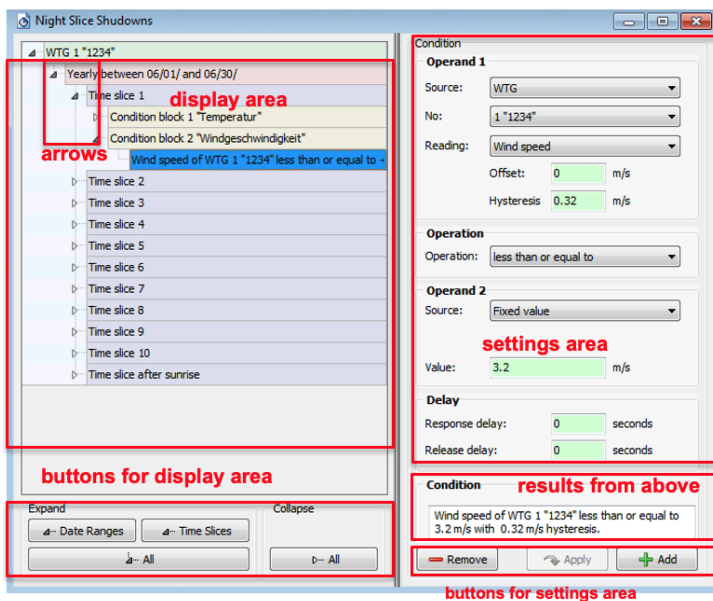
Night Slice Shudowns

WTG 1 "1234"
Yearly between 06/01/ and 06/30/
Time slice 1
display area
Condition block 1 "Temperatur"
Condition block 2 "Windgeschwindigkeit"
arrows
Wind speed of WTG 1 "1234" less than or equal to
Time slice 2
Time slice 3
Time slice 4
Time slice 5
Time slice 6
Time slice 7
Time slice 8
Time slice 9
Time slice 10
Time slice after sunrise

buttons for display area

Expand
Date Ranges
Time Slices
All
Collapse
All

Condition
Operand 1
Source: WTG
No: 1 "1234"
Reading: Wind speed
Offset: 0 m/s
Hysteresis 0.32 m/s

Operation
Operation: less than or equal to

Operand 2
Source: Fixed value
settings area
Value: 3.2 m/s

Delay
Response delay: 0 seconds
Release delay: 0 seconds

Condition
results from above
Wind speed of WTG 1 "1234" less than or equal to 3.2 m/s with 0.32 m/s hysteresis.

Remove
Apply
Add

buttons for settings area